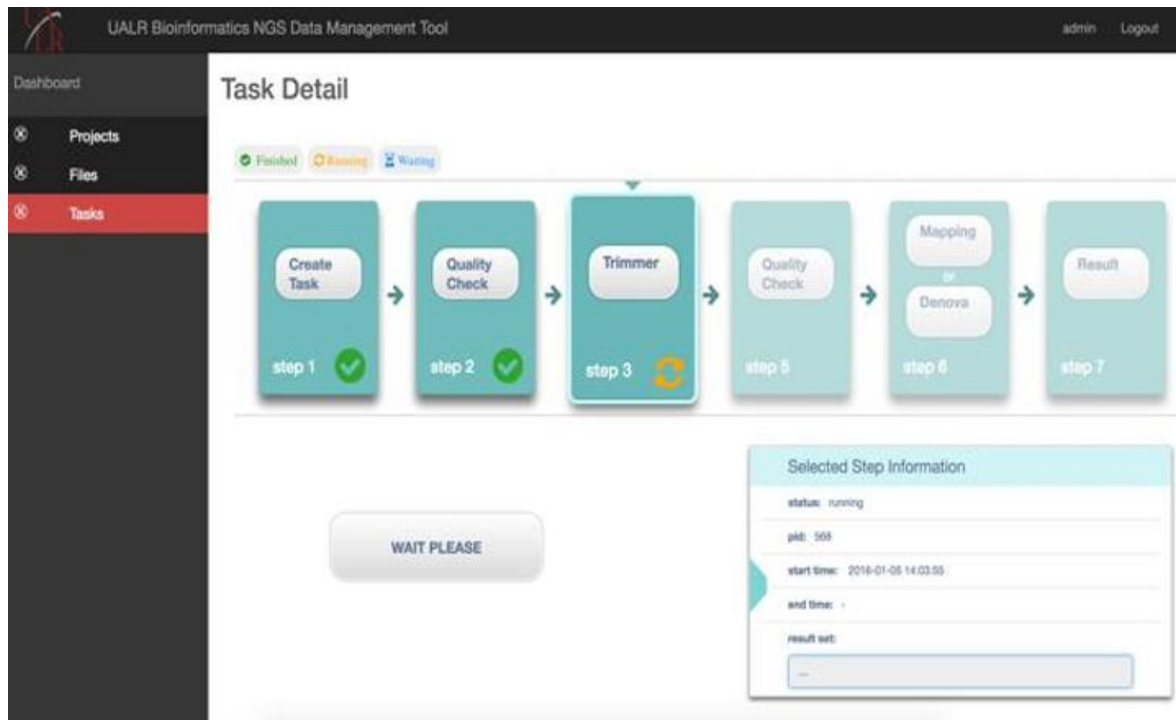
UALR Bioinformatics NGS Data Management Tool

admin Logout

Dashboard

Projects

Files

Tasks

Task Detail

Finished Running Waiting

Create Task

step 1

Quality Check

step 2

Trimmer

step 3

Quality Check

step 5

Mapping

or

Denova

step 6

Result

step 7

WAIT PLEASE

Selected Step Information

status: running

pid: 568

start time: 2016-01-05 14:03:55

end time: -

result set:

--